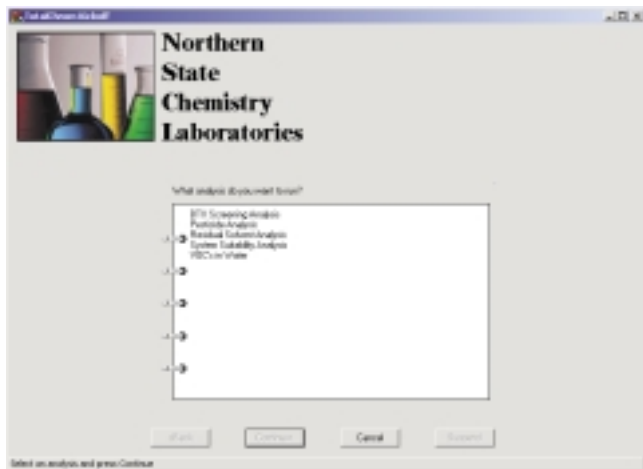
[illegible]

Northern State Chemistry Laboratories

What analysis do you want to run?

BTX Screening Analysis
Pesticide Analysis
Residual Solvent Analysis
System Suitability Analysis
VOCs in Water

Back Continue Cancel Suspend

Select an analysis and press Continue